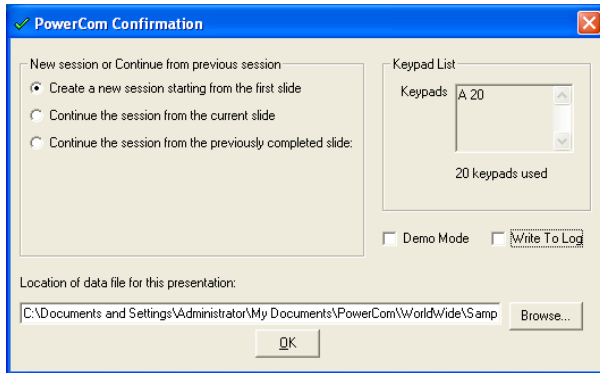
PowerCom Confirmation

New session or Continue from previous session

Create a new session starting from the first slide

Continue the session from the current slide

Continue the session from the previously completed slide:

Keypad List

Keypads A 20

20 keypads used

Demo Mode

Write To Log

Location of data file for this presentation:

C:\Documents and Settings\Administrator\My Documents\PowerCom\WorldWide\Samp

Browse...

OK